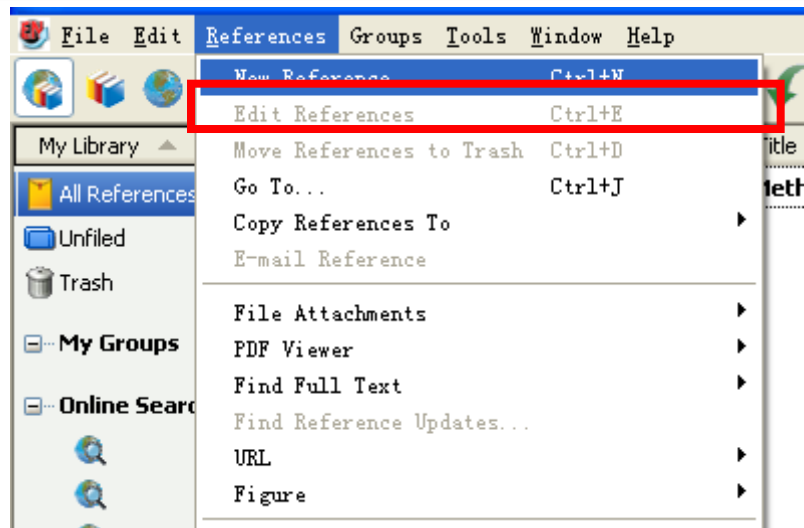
File Edit References Groups Tools Window Help

New Reference Ctrl+N
Edit References Ctrl+E
Move References to Trash Ctrl+D
Go To... Ctrl+J
Copy References To
E-mail Reference
File Attachments
PDF Viewer
Find Full Text
Find Reference Updates...
URL
Figure

My Library
All References
Unfiled
Trash
My Groups
Online Searc

Title
Meth